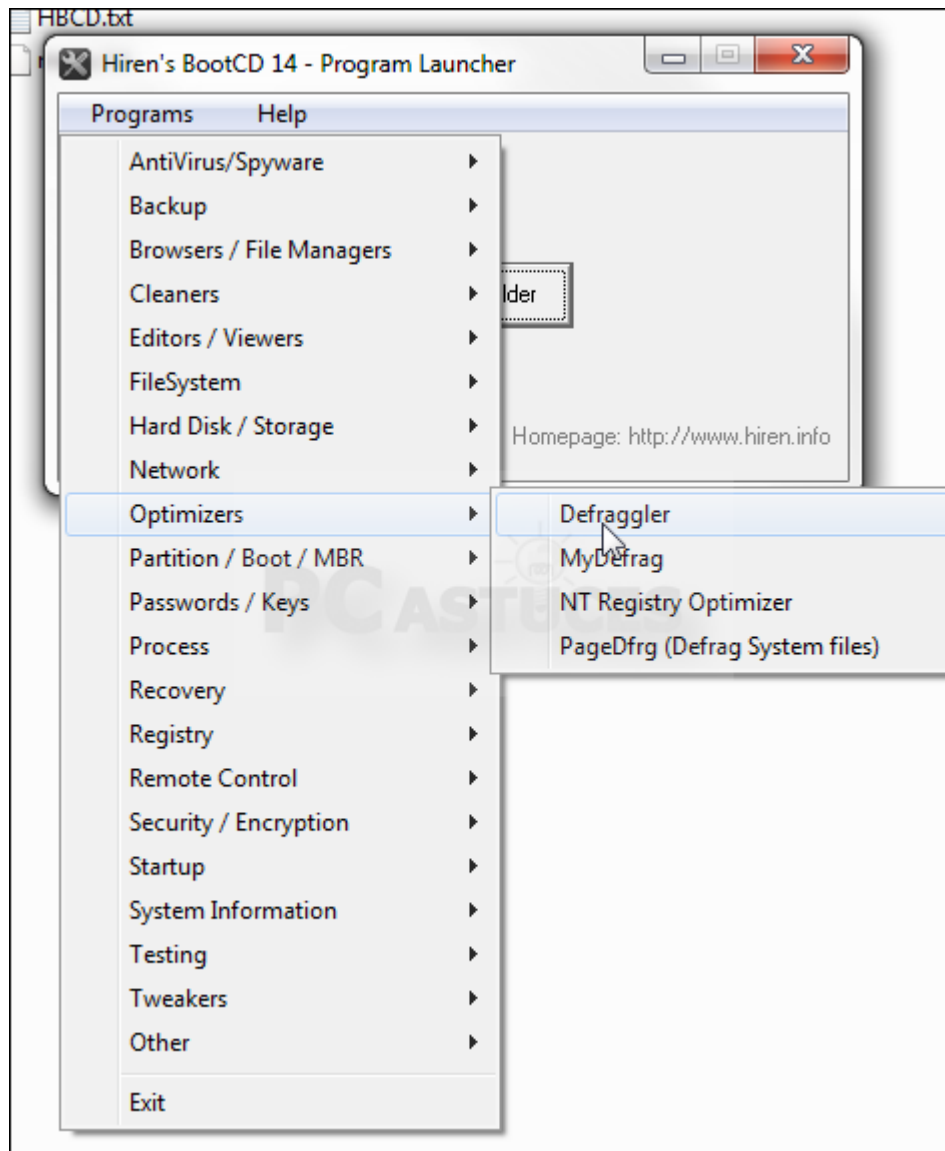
HBCD.txt

Hiren's BootCD 14 - Program Launcher

Programs Help

AntiVirus/Spyware
Backup
Browsers / File Managers
Cleaners
Editors / Viewers
FileSystem
Hard Disk / Storage
Network
Optimizers
Partition / Boot / MBR
Passwords / Keys
Process
Recovery
Registry
Remote Control
Security / Encryption
Startup
System Information
Testing
Tweakers
Other
Exit

lder

Homepage: http://www.hiren.info

Defraggler
MyDefrag
NT Registry Optimizer
PageDfrg (Defrag System files)

PC ASTUCES